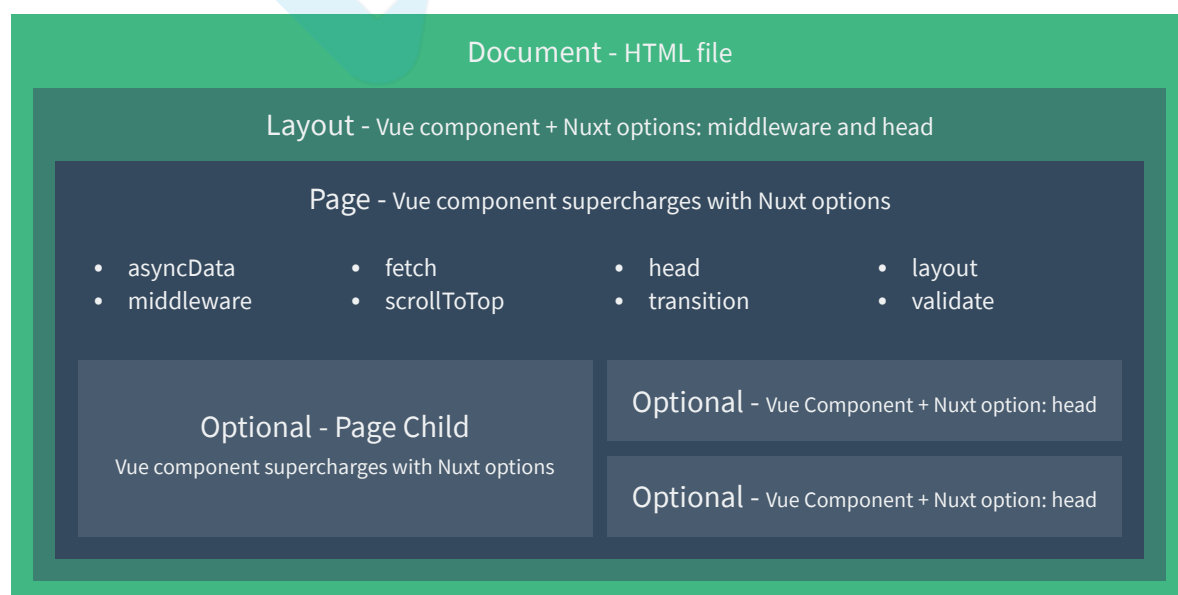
Document - HTML file

Layout - Vue component + Nuxt options: middleware and head

Page - Vue component supercharges with Nuxt options

- asyncData
- middleware
- fetch
- scrollToTop
- head
- transition
- layout
- validate

Optional - Page Child
Vue component supercharges with Nuxt options

Optional - Vue Component + Nuxt option: head

Optional - Vue Component + Nuxt option: head